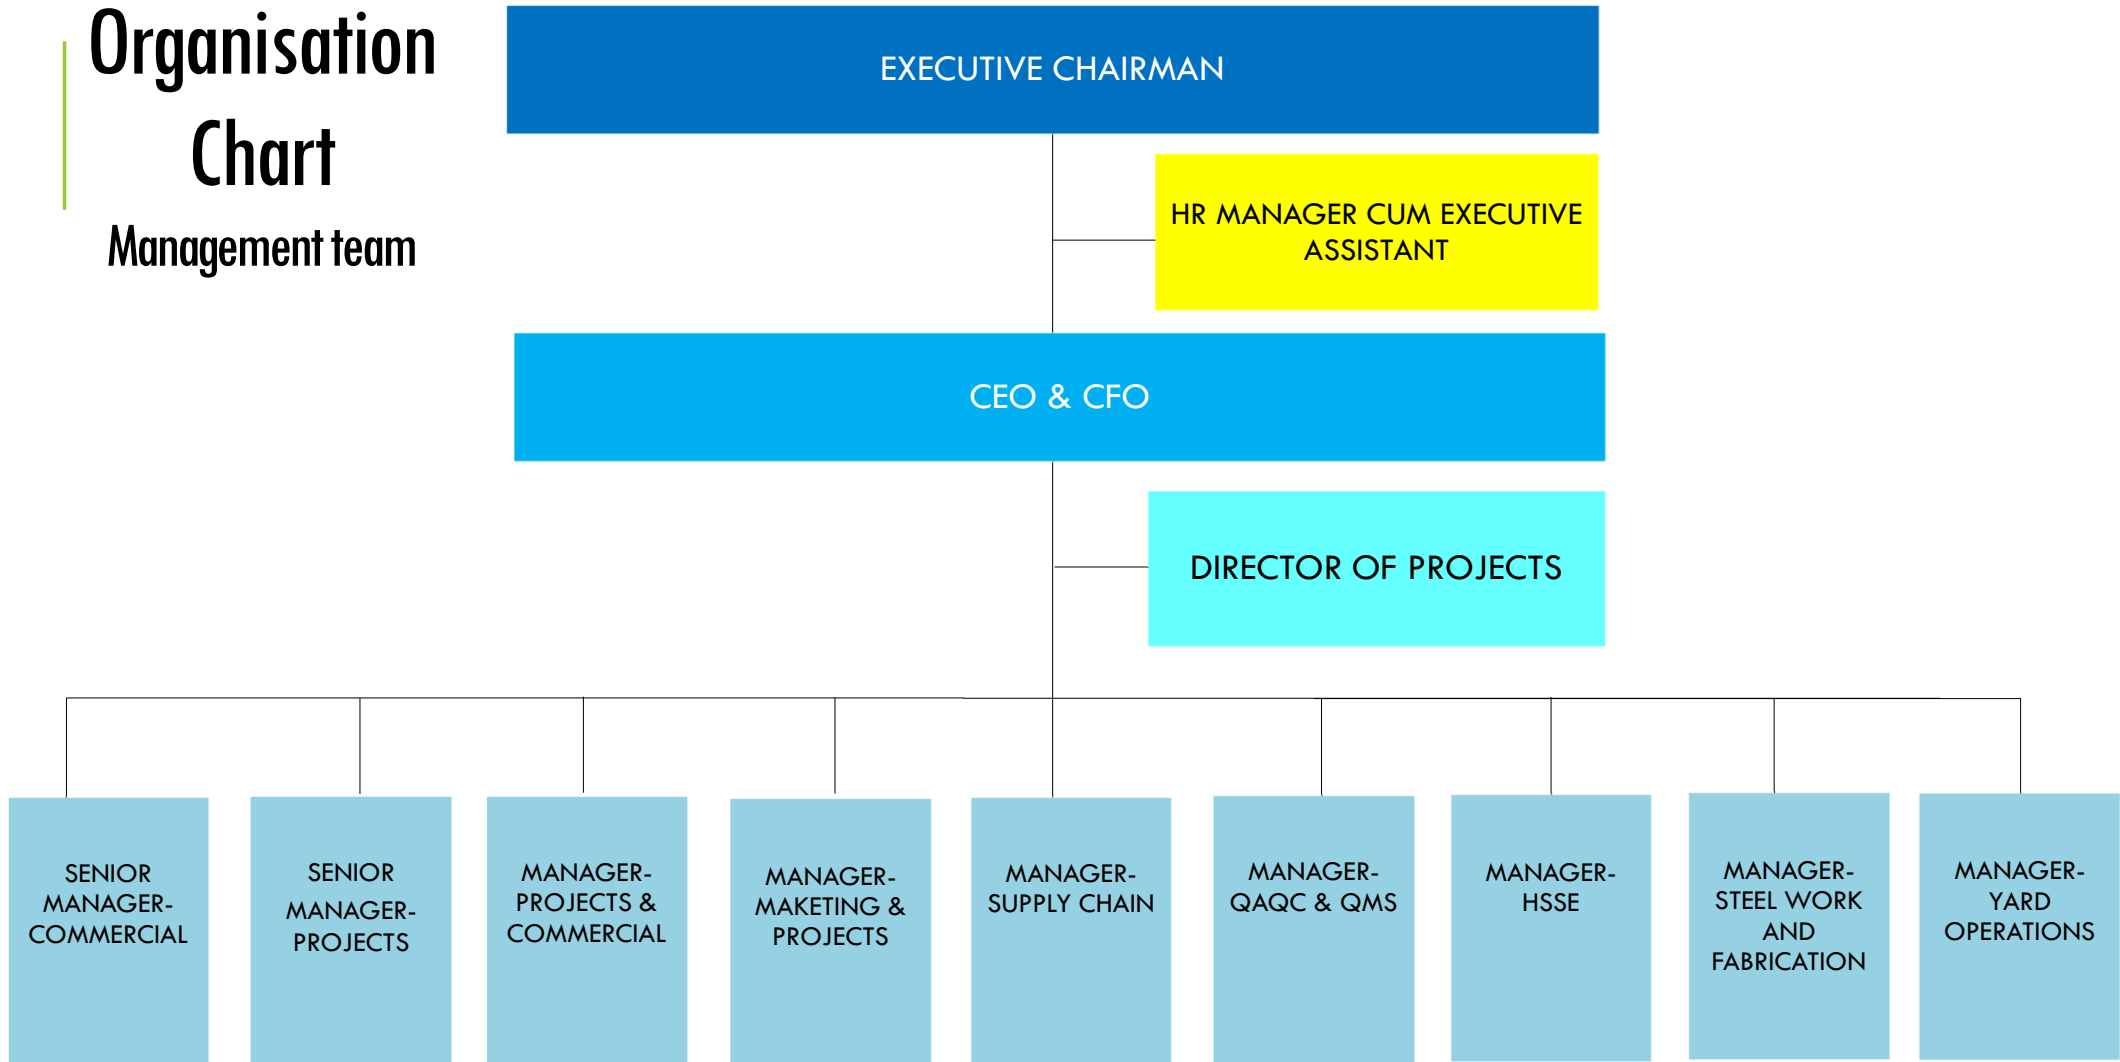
Organisation Chart

Management team

EXECUTIVE CHAIRMAN

HR MANAGER CUM EXECUTIVE ASSISTANT

CEO & CFO

DIRECTOR OF PROJECTS

SENIOR MANAGER-COMMERCIAL

SENIOR MANAGER-PROJECTS

MANAGER-PROJECTS & COMMERCIAL

MANAGER-MAKETING & PROJECTS

MANAGER-SUPPLY CHAIN

MANAGER-QAQC & QMS

MANAGER-HSSE

MANAGER-STEEL WORK AND FABRICATION

MANAGER-YARD OPERATIONS